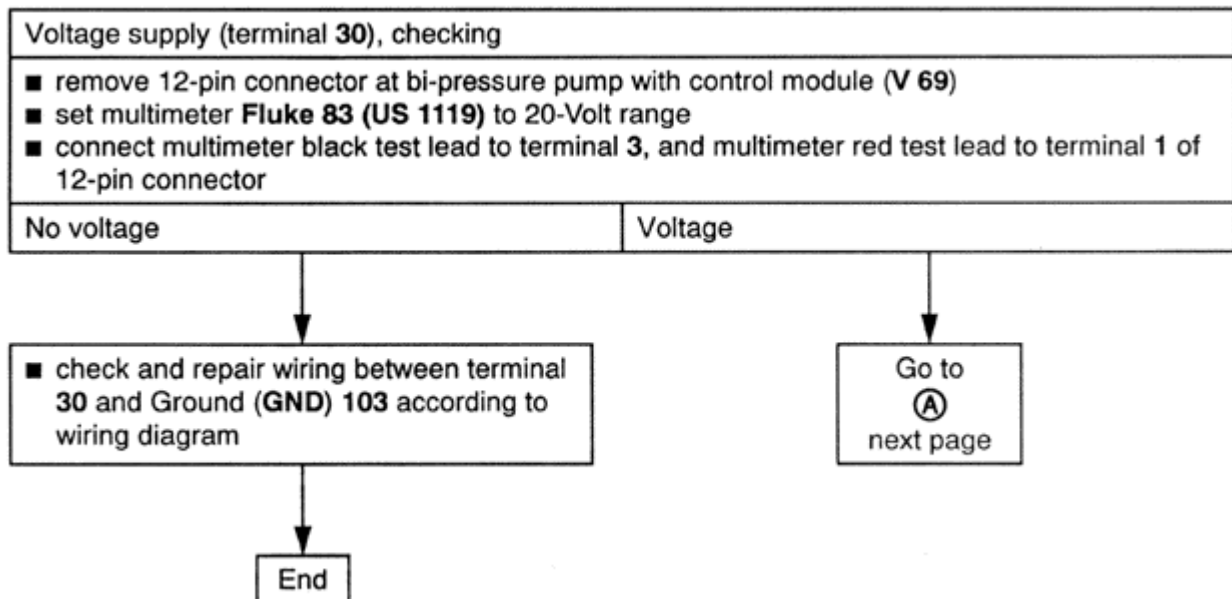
Voltage supply (terminal 30), checking

■ remove 12-pin connector at bi-pressure pump with control module (V 69)
■ set multimeter Fluke 83 (US 1119) to 20-Volt range
■ connect multimeter black test lead to terminal 3, and multimeter red test lead to terminal 1 of 12-pin connector

No voltage

Voltage

■ check and repair wiring between terminal 30 and Ground (GND) 103 according to wiring diagram

Go to
Ⓐ
next page

End